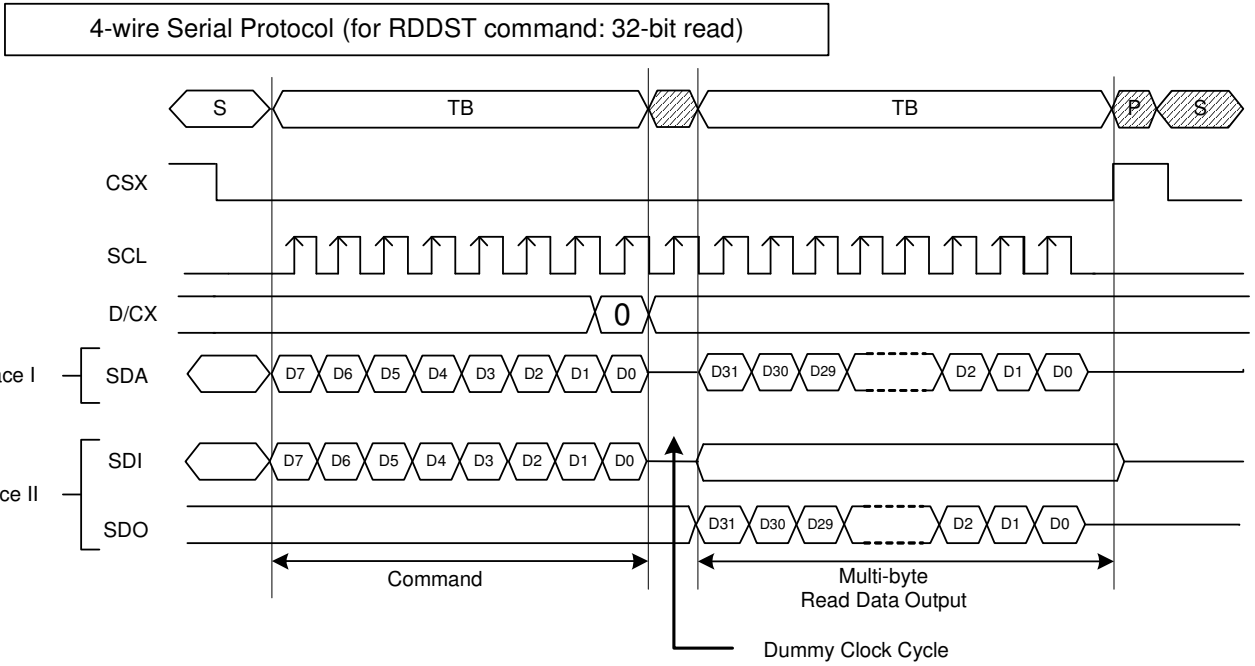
4-wire Serial Protocol (for RDDST command: 32-bit read)

S TB TB P S

CSX

SCL

D/CX 0

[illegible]ce I SDA D7 D6 D5 D4 D3 D2 D1 D0 D31 D30 D29 D2 D1 D0

SDI D7 D6 D5 D4 D3 D2 D1 D0

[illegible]ce II

SDO D31 D30 D29 D2 D1 D0

Command

Multi-byte Read Data Output

Dummy Clock Cycle